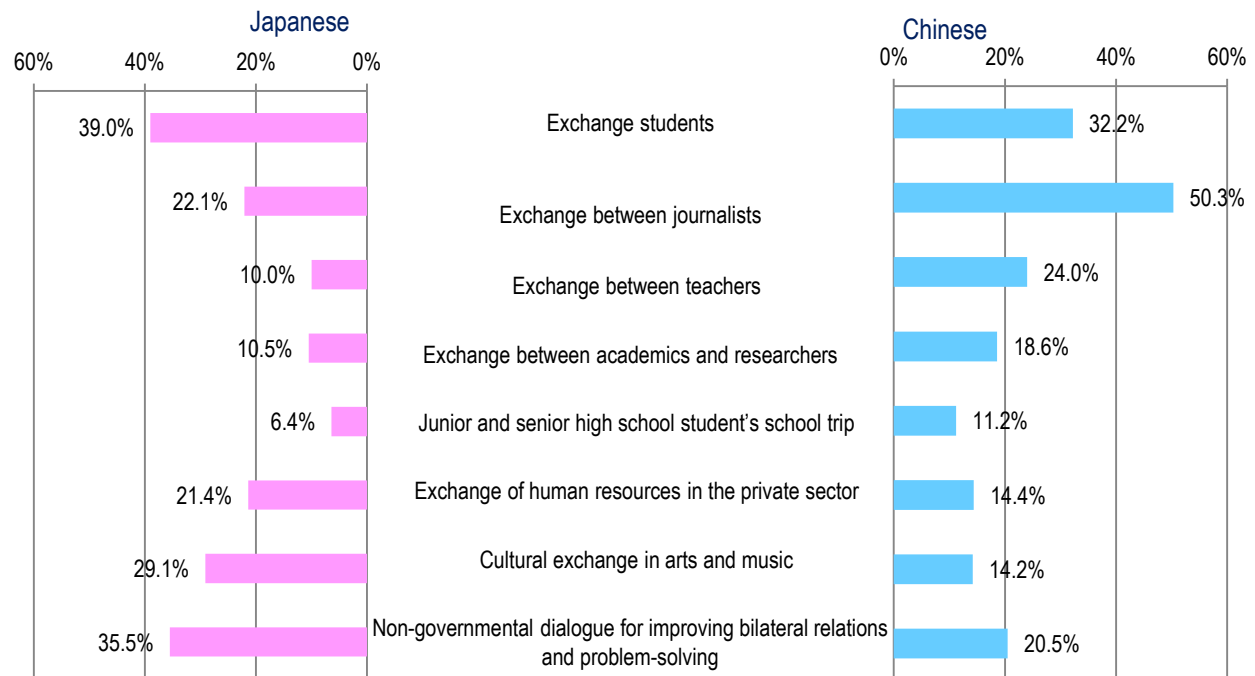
Japanese

60% 40% 20% 0%

Chinese

0% 20% 40% 60%

39.0% Exchange students 32.2%

22.1% Exchange between journalists 50.3%

10.0% Exchange between teachers 24.0%

10.5% Exchange between academics and researchers 18.6%

6.4% Junior and senior high school student’s school trip 11.2%

21.4% Exchange of human resources in the private sector 14.4%

29.1% Cultural exchange in arts and music 14.2%

35.5% Non-governmental dialogue for improving bilateral relations and problem-solving 20.5%